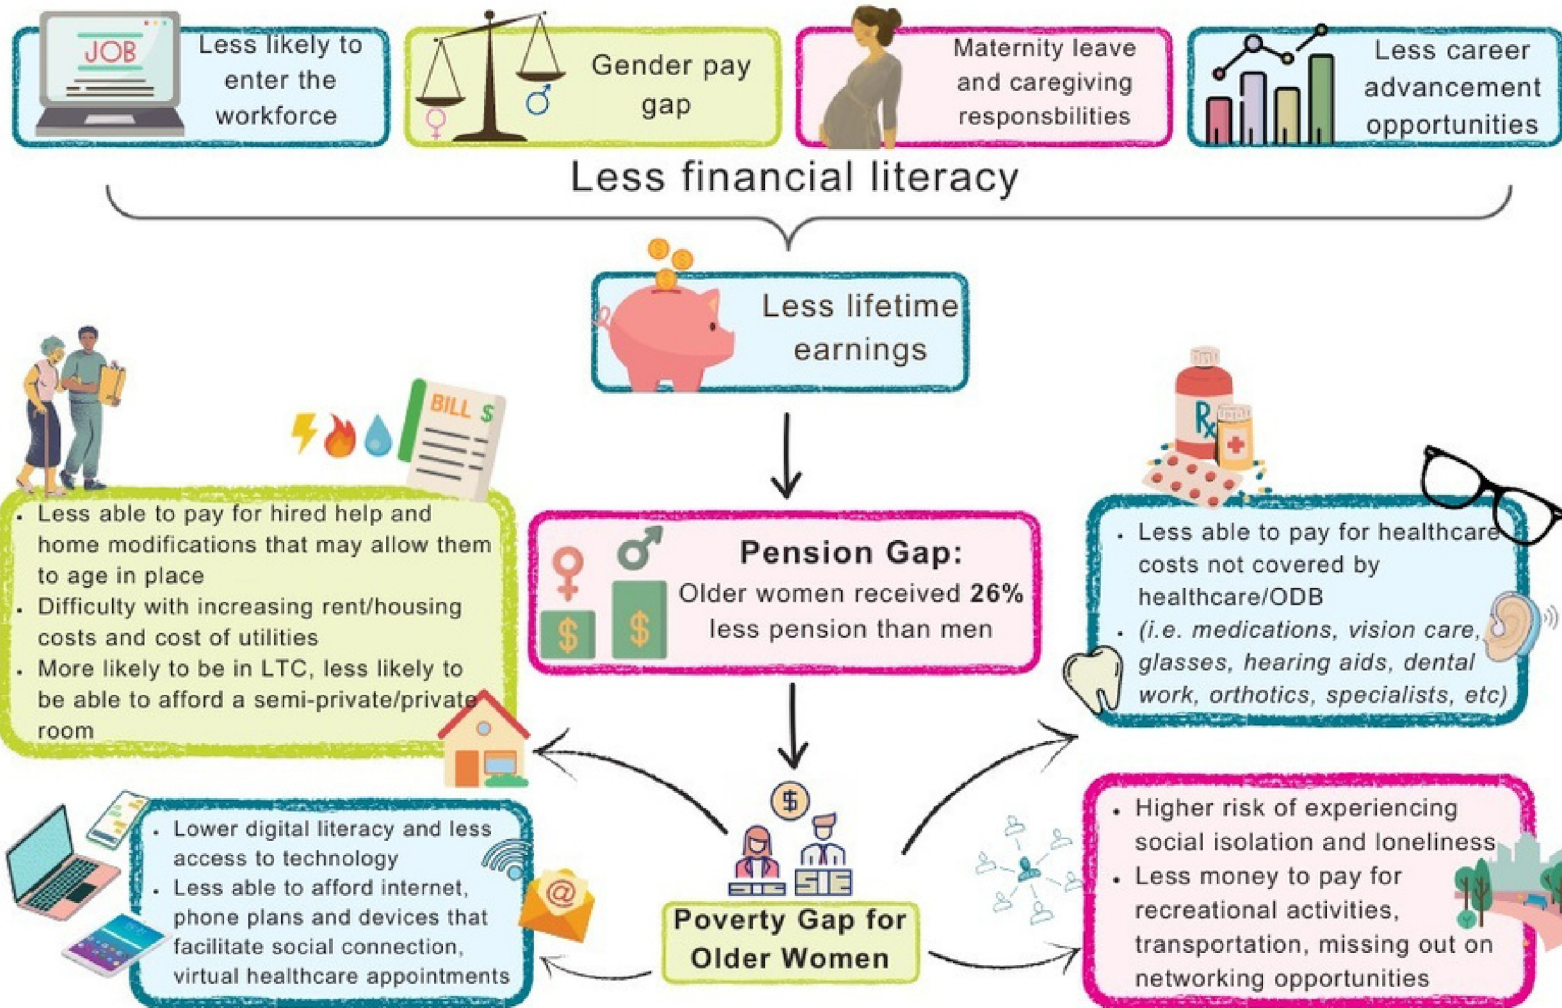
JOB

Less likely to enter the workforce

Gender pay gap

Maternity leave and caregiving responsbilities

Less career advancement opportunities

Less financial literacy

Less lifetime earnings

BILL $

- Less able to pay for hired help and home modifications that may allow them to age in place
- Difficulty with increasing rent/housing costs and cost of utilities
- More likely to be in LTC, less likely to be able to afford a semi-private/private room

Pension Gap:
Older women received **26%** less pension than men

$ $

Rx

- Less able to pay for healthcare costs not covered by healthcare/ODB
- *(i.e. medications, vision care, glasses, hearing aids, dental work, orthotics, specialists, etc)*

- Lower digital literacy and less access to technology
- Less able to afford internet, phone plans and devices that facilitate social connection, virtual healthcare appointments

$

Poverty Gap for Older Women

- Higher risk of experiencing social isolation and loneliness
- Less money to pay for recreational activities, transportation, missing out on networking opportunities